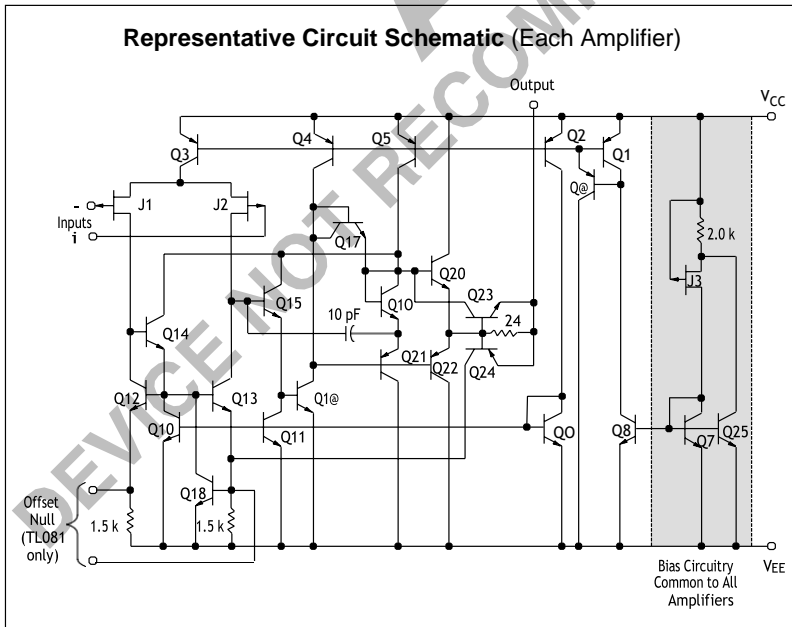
Representative Circuit Schematic (Each Amplifier)

DEVICE NOT RECOMMENDED

Output

$V_{CC}$

Q3
Q4
Q5
Q2
Q1
Q@
J1
J2
-
Inputs
i
2.0 k
Q17
Q20
J3
Q15
Q10
Q23
10 pF
24
Q14
Q21
Q22
Q24
Q12
Q13
Q1@
Q10
Q11
QO
Q8
Q7
Q25
Offset Null (TL081 only)
Q18
1.5 k
1.5 k

$V_{EE}$

Bias Circuitry Common to All Amplifiers